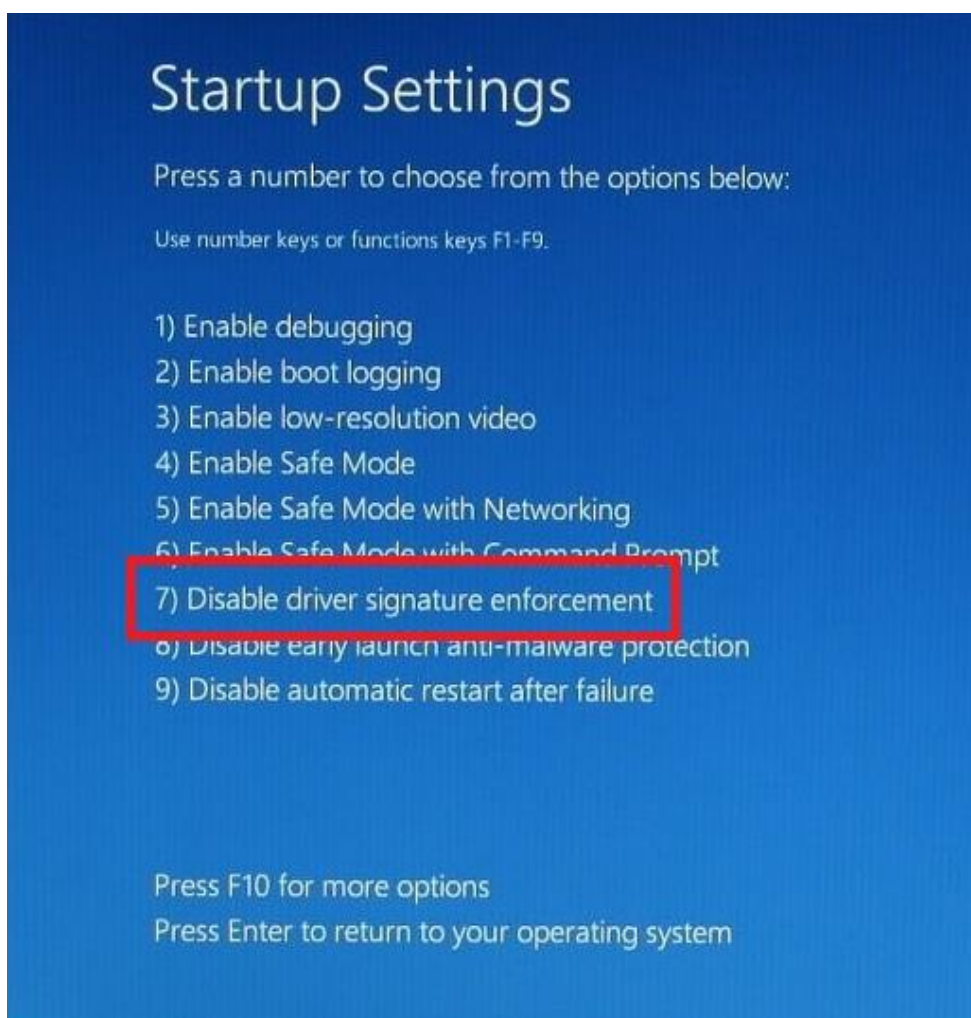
Startup Settings

Press a number to choose from the options below:

Use number keys or functions keys F1-F9.

1) Enable debugging
2) Enable boot logging
3) Enable low-resolution video
4) Enable Safe Mode
5) Enable Safe Mode with Networking
6) Enable Safe Mode with Command Prompt
7) Disable driver signature enforcement
8) Disable early launch anti-malware protection
9) Disable automatic restart after failure

Press F10 for more options
Press Enter to return to your operating system